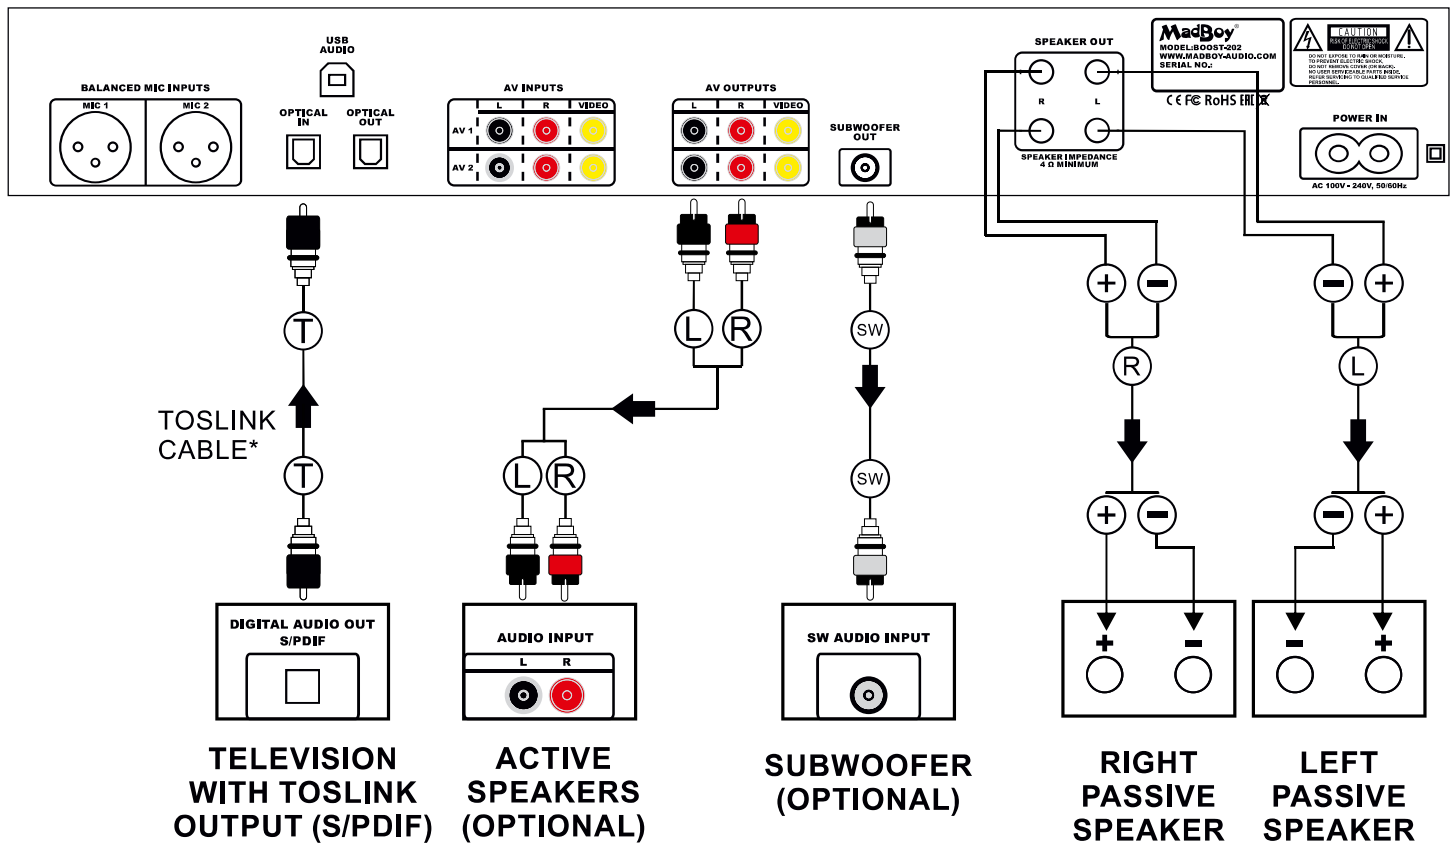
BALANCED MIC INPUTS
MIC 1
MIC 2
USB AUDIO
OPTICAL IN
OPTICAL OUT
AV INPUTS
L R VIDEO
AV 1
AV 2
AV OUTPUTS
L R VIDEO
SUBWOOFER OUT
SPEAKER OUT
R L
SPEAKER IMPEDANCE 4 Ω MINIMUM
MadBoy
MODEL:BOOST-202
WWW.MADBOY-AUDIO.COM
SERIAL NO.:
CE FC RoHS EAC
CAUTION
RISK OF ELECTRIC SHOCK DO NOT OPEN
DO NOT EXPOSE TO RAIN OR MOISTURE. TO PREVENT ELECTRIC SHOCK. DO NOT REMOVE COVER (OR BACK). NO USER SERVICEABLE PARTS INSIDE. REFER SERVICING TO QUALIFIED SERVICE PERSONNEL.
POWER IN
AC 100V - 240V, 50/60Hz

T
TOSLINK CABLE*
T
L R
L R
SW
SW
+ −
R
− +
L
+ −
− +
+ −
− +

DIGITAL AUDIO OUT S/PDIF
AUDIO INPUT
L R
SW AUDIO INPUT

TELEVISION WITH TOSLINK OUTPUT (S/PDIF)
ACTIVE SPEAKERS (OPTIONAL)
SUBWOOFER (OPTIONAL)
RIGHT PASSIVE SPEAKER
LEFT PASSIVE SPEAKER